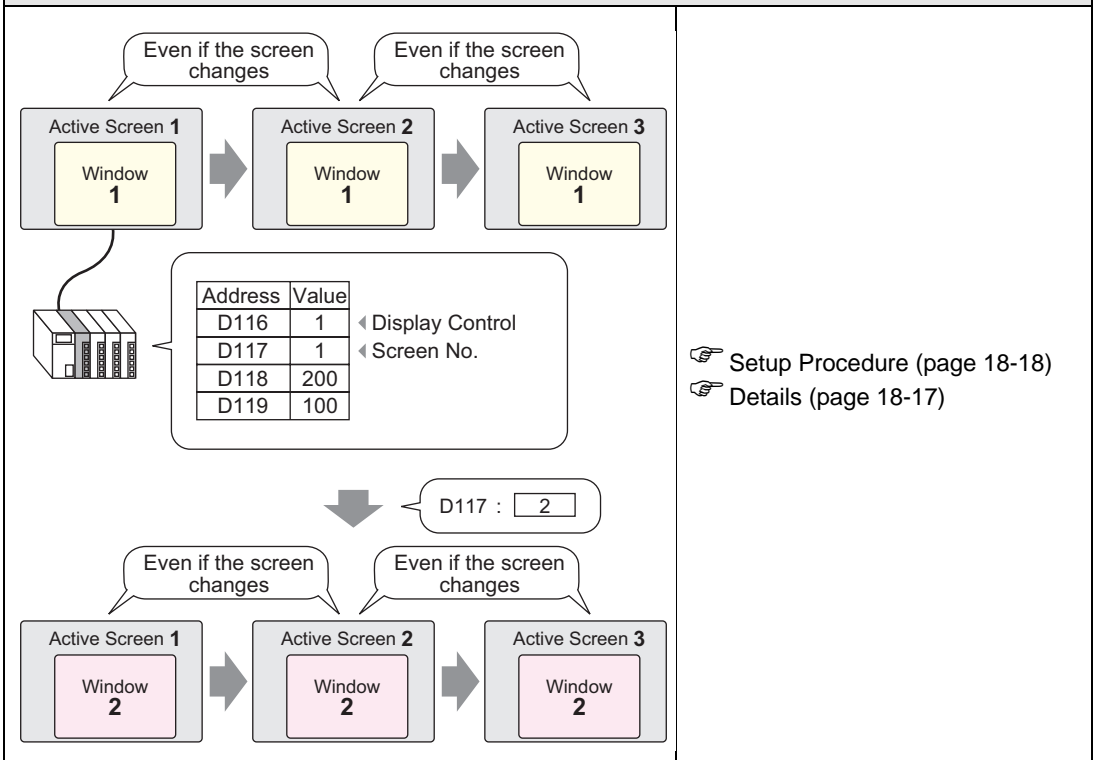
Even if the screen changes

Even if the screen changes

Active Screen 1
Window 1

Active Screen 2
Window 1

Active Screen 3
Window 1

| Address | Value |
|---|---|
| D116 | 1 |
| D117 | 1 |
| D118 | 200 |
| D119 | 100 |

Display Control
Screen No.

D117 : 2

Even if the screen changes

Even if the screen changes

Active Screen 1
Window 2

Active Screen 2
Window 2

Active Screen 3
Window 2

Setup Procedure (page 18-18)
Details (page 18-17)